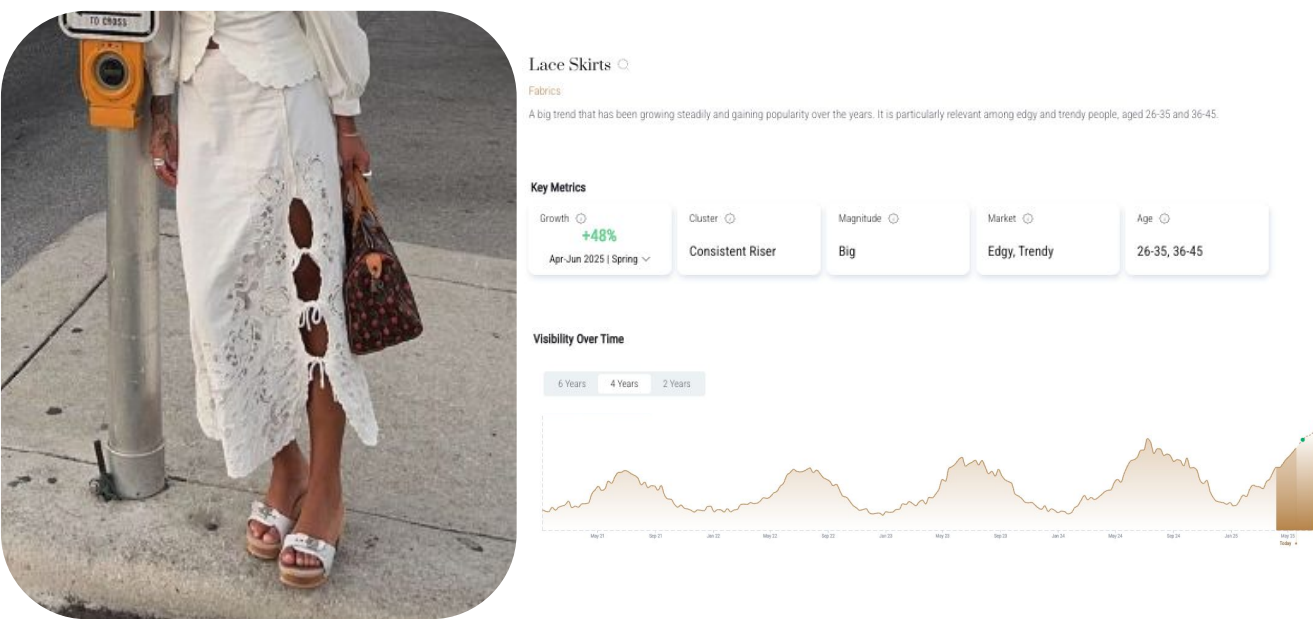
TO CROSS

Lace Skirts

Fabrics

A big trend that has been growing steadily and gaining popularity over the years. It is particularly relevant among edgy and trendy people, aged 26-35 and 36-45.

Key Metrics

Growth
+48%
Apr-Jun 2025 | Spring

Cluster
Consistent Riser

Magnitude
Big

Market
Edgy, Trendy

Age
26-35, 36-45

Visibility Over Time

6 Years 4 Years 2 Years

May 21 Sep 21 Jan 22 May 22 Sep 22 Jan 23 May 23 Sep 23 Jan 24 May 24 Sep 24 Jan 25 May 25
Today